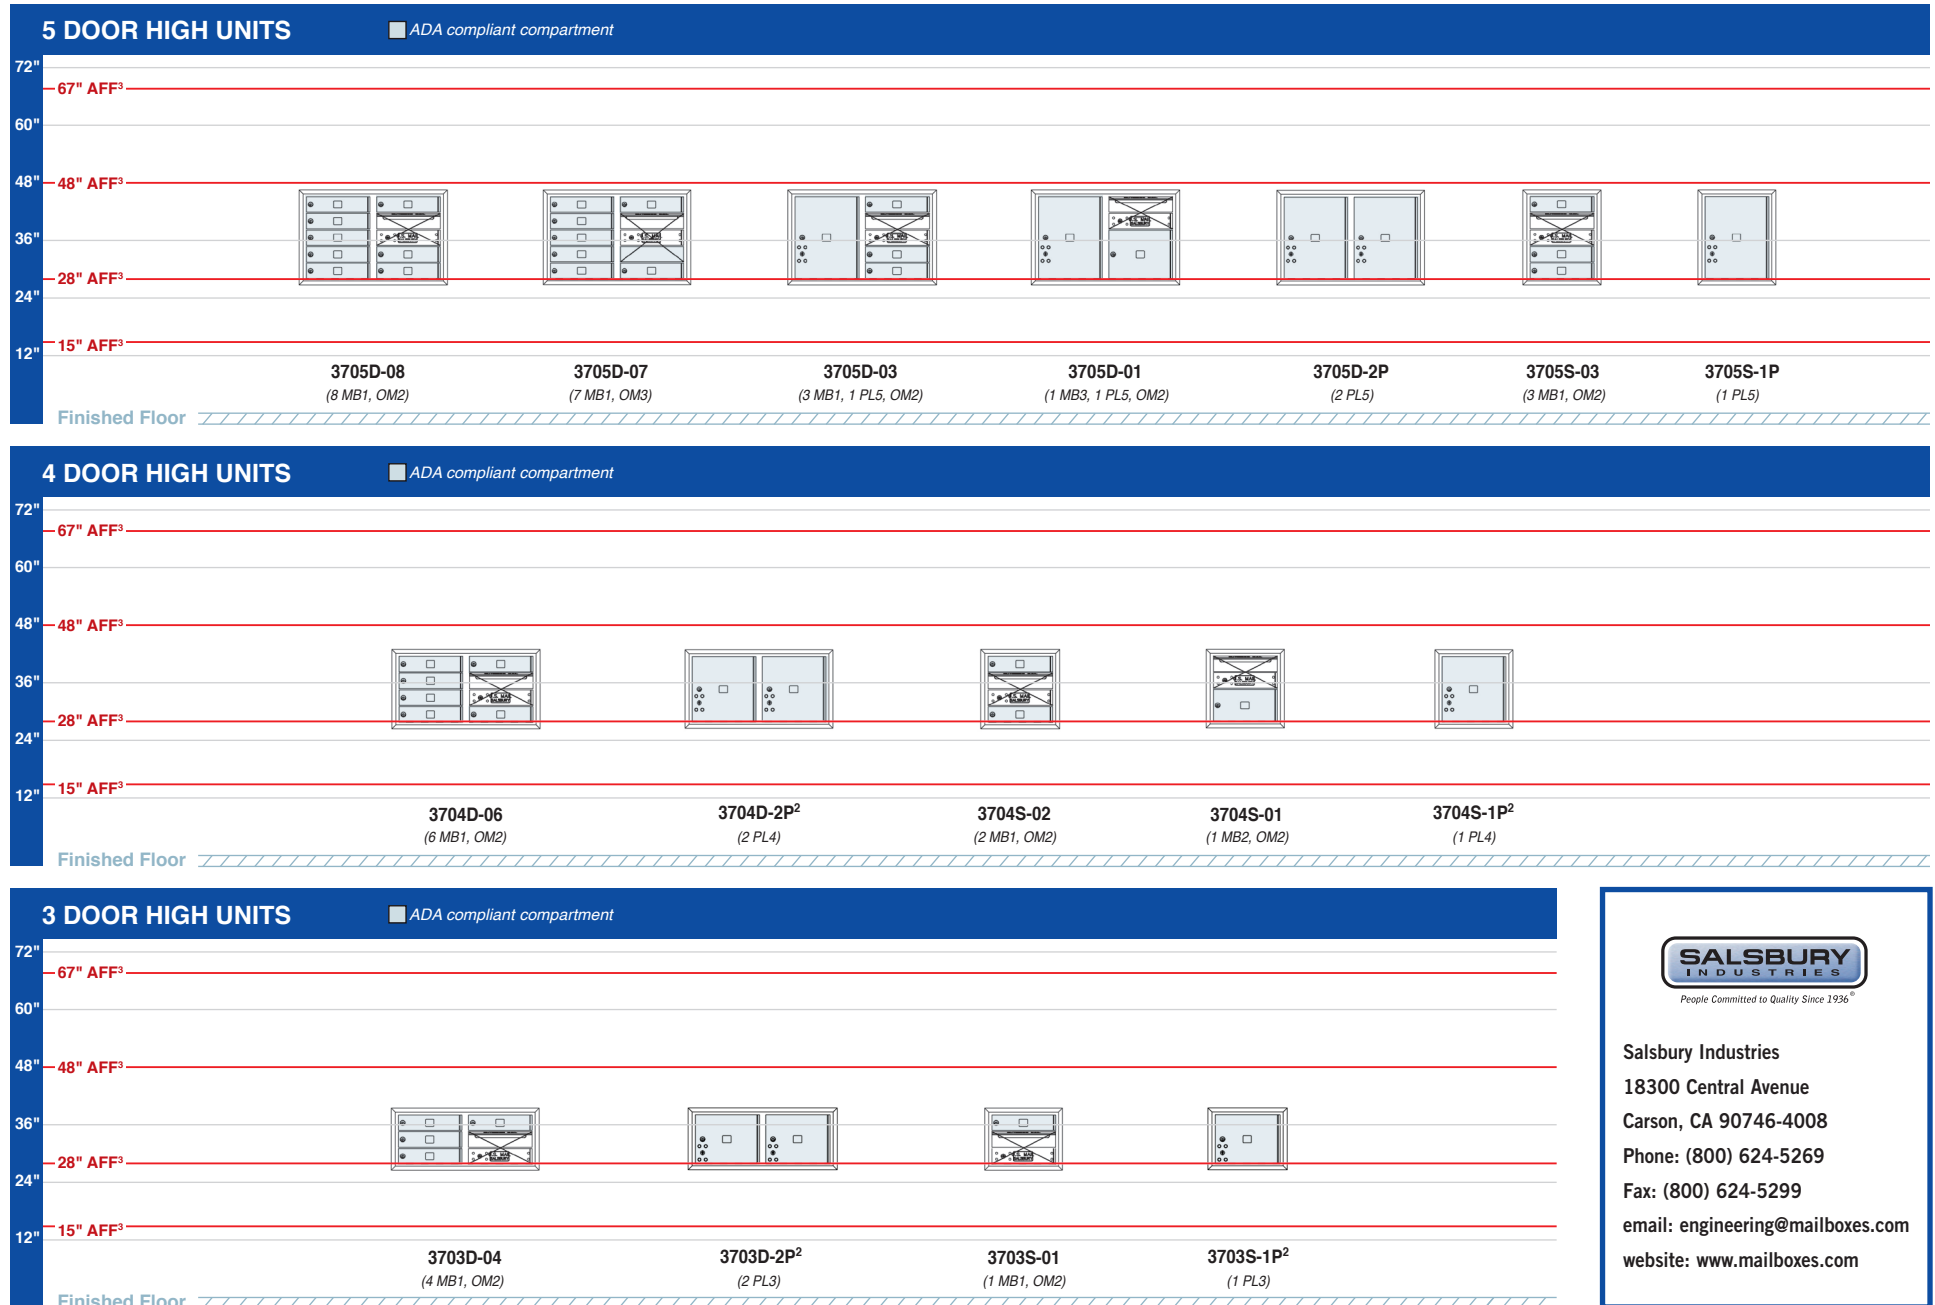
5 DOOR HIGH UNITS
ADA compliant compartment

72"
67" AFF$^3$
60"
48" 48" AFF$^3$
36"
28" AFF$^3$
24"
15" AFF$^3$
12"

3705D-08
(8 MB1, OM2)

3705D-07
(7 MB1, OM3)

3705D-03
(3 MB1, 1 PL5, OM2)

3705D-01
(1 MB3, 1 PL5, OM2)

3705D-2P
(2 PL5)

3705S-03
(3 MB1, OM2)

3705S-1P
(1 PL5)

Finished Floor

4 DOOR HIGH UNITS
ADA compliant compartment

72"
67" AFF$^3$
60"
48" 48" AFF$^3$
36"
28" AFF$^3$
24"
15" AFF$^3$
12"

3704D-06
(6 MB1, OM2)

3704D-2P$^2$
(2 PL4)

3704S-02
(2 MB1, OM2)

3704S-01
(1 MB2, OM2)

3704S-1P$^2$
(1 PL4)

Finished Floor

3 DOOR HIGH UNITS
ADA compliant compartment

72"
67" AFF$^3$
60"
48" 48" AFF$^3$
36"
28" AFF$^3$
24"
15" AFF$^3$
12"

3703D-04
(4 MB1, OM2)

3703D-2P$^2$
(2 PL3)

3703S-01
(1 MB1, OM2)

3703S-1P$^2$
(1 PL3)

Finished Floor

SALSBURY
INDUSTRIES
People Committed to Quality Since 1936®

Salsbury Industries
18300 Central Avenue
Carson, CA 90746-4008
Phone: (800) 624-5269
Fax: (800) 624-5299
email: engineering@mailboxes.com
website: www.mailboxes.com